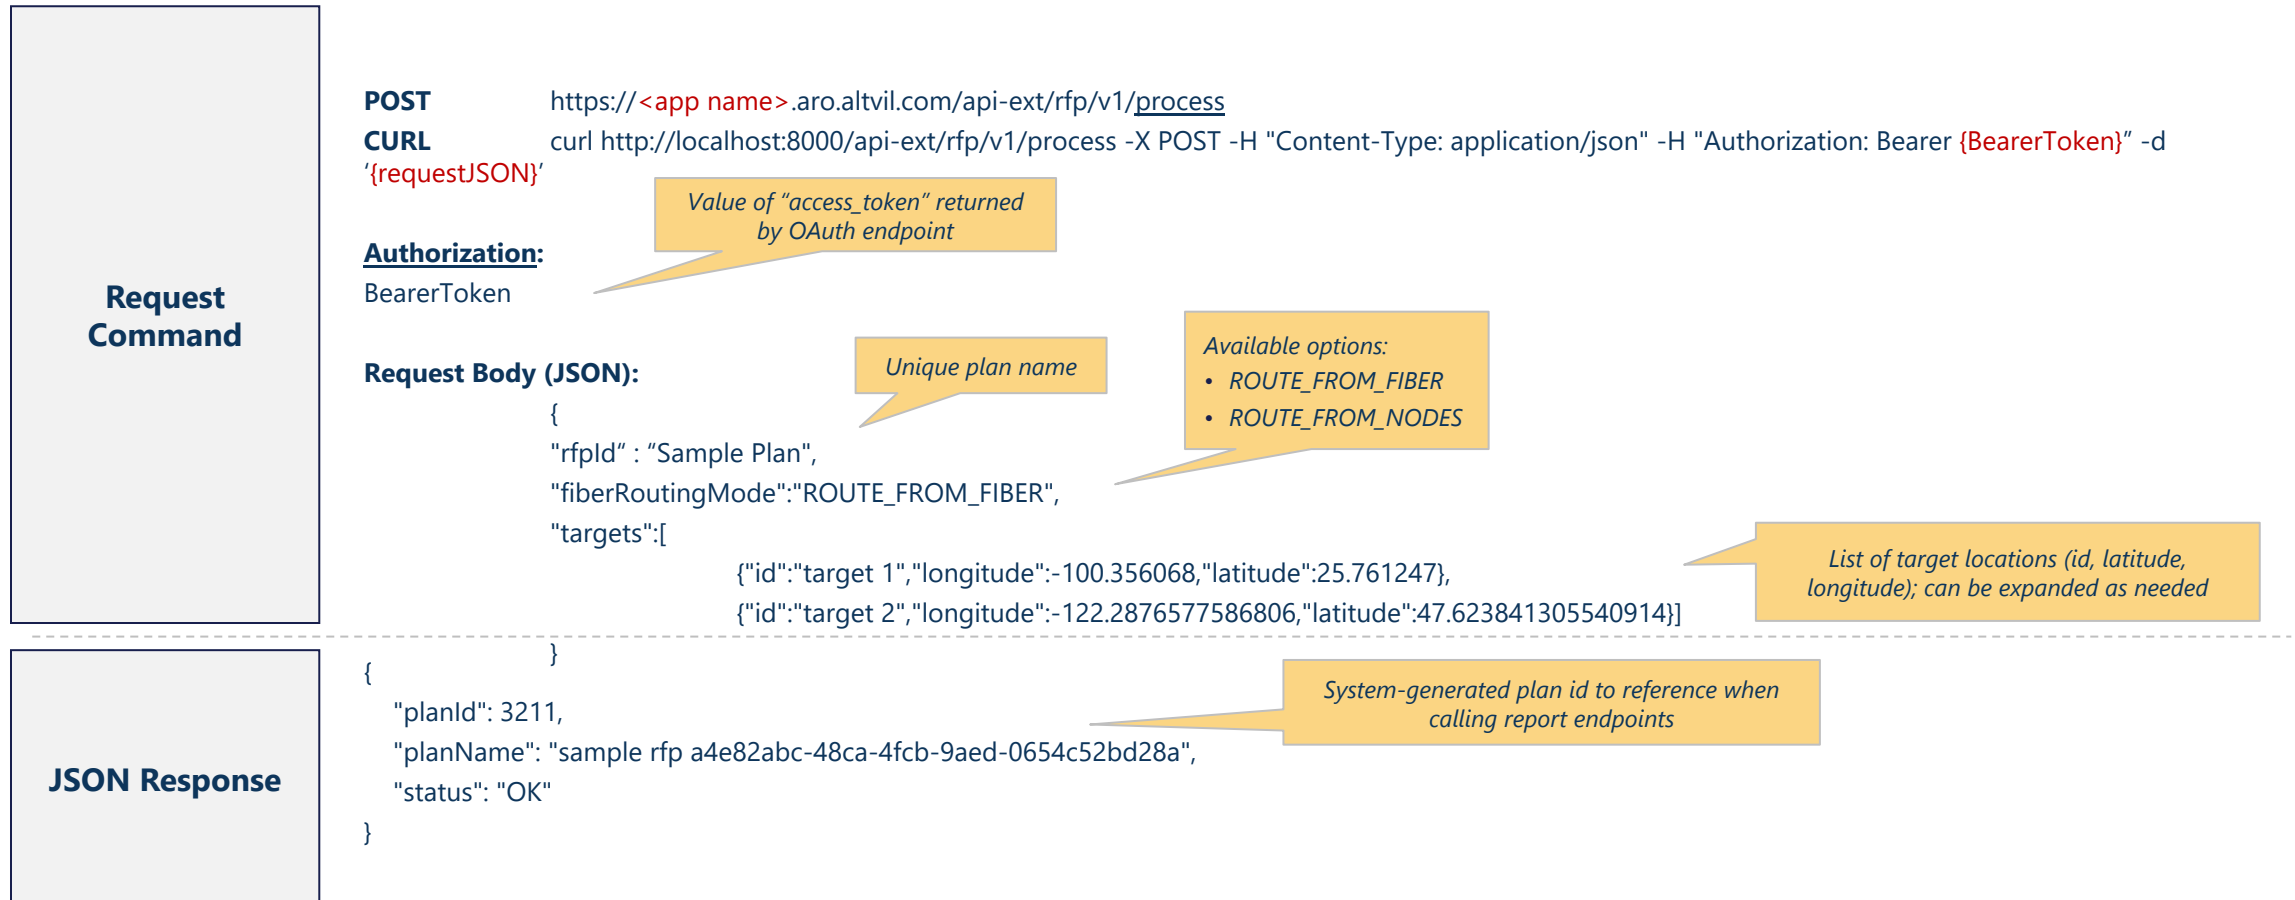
Request Command

POST https://<app name>.aro.altvil.com/api-ext/rfp/v1/process

CURL curl http://localhost:8000/api-ext/rfp/v1/process -X POST -H "Content-Type: application/json" -H "Authorization: Bearer {BearerToken}" -d '{requestJSON}'

Value of "access_token" returned by OAuth endpoint

Authorization:
BearerToken

Request Body (JSON):

Unique plan name

Available options:
• ROUTE_FROM_FIBER
• ROUTE_FROM_NODES

{
"rfpId" : "Sample Plan",
"fiberRoutingMode":"ROUTE_FROM_FIBER",
"targets":[
{"id":"target 1","longitude":-100.356068,"latitude":25.761247},
{"id":"target 2","longitude":-122.2876577586806,"latitude":47.623841305540914}]
}

List of target locations (id, latitude, longitude); can be expanded as needed

JSON Response

{
"planId": 3211,
"planName": "sample rfp a4e82abc-48ca-4fcb-9aed-0654c52bd28a",
"status": "OK"
}

System-generated plan id to reference when calling report endpoints